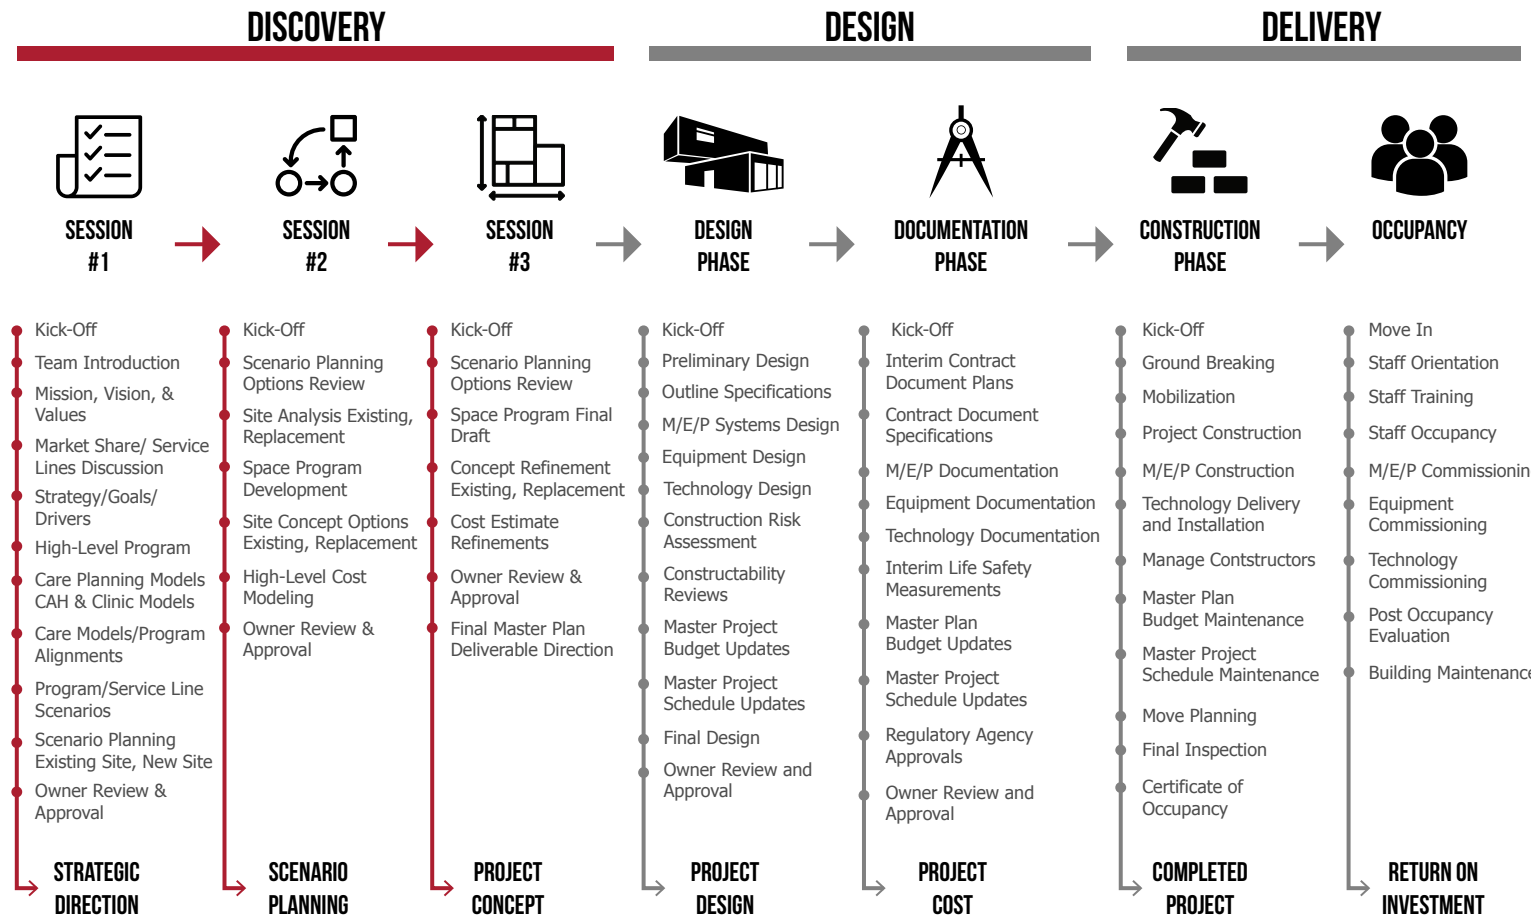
DISCOVERY

DESIGN

DELIVERY

SESSION #1

SESSION #2

SESSION #3

DESIGN PHASE

DOCUMENTATION PHASE

CONSTRUCTION PHASE

OCCUPANCY

Kick-Off
Team Introduction
Mission, Vision, & Values
Market Share/ Service Lines Discussion
Strategy/Goals/ Drivers
High-Level Program
Care Planning Models CAH & Clinic Models
Care Models/Program Alignments
Program/Service Line Scenarios
Scenario Planning Existing Site, New Site
Owner Review & Approval

STRATEGIC DIRECTION

Kick-Off
Scenario Planning Options Review
Site Analysis Existing, Replacement
Space Program Development
Site Concept Options Existing, Replacement
High-Level Cost Modeling
Owner Review & Approval

SCENARIO PLANNING

Kick-Off
Scenario Planning Options Review
Space Program Final Draft
Concept Refinement Existing, Replacement
Cost Estimate Refinements
Owner Review & Approval
Final Master Plan Deliverable Direction

PROJECT CONCEPT

Kick-Off
Preliminary Design
Outline Specifications
M/E/P Systems Design
Equipment Design
Technology Design
Construction Risk Assessment
Constructability Reviews
Master Project Budget Updates
Master Project Schedule Updates
Final Design
Owner Review and Approval

PROJECT DESIGN

Kick-Off
Interim Contract Document Plans
Contract Document Specifications
M/E/P Documentation
Equipment Documentation
Technology Documentation
Interim Life Safety Measurements
Master Plan Budget Updates
Master Project Schedule Updates
Regulatory Agency Approvals
Owner Review and Approval

PROJECT COST

Kick-Off
Ground Breaking
Mobilization
Project Construction
M/E/P Construction
Technology Delivery and Installation
Manage Contstructors
Master Plan Budget Maintenance
Master Project Schedule Maintenance
Move Planning
Final Inspection
Certificate of Occupancy

COMPLETED PROJECT

Move In
Staff Orientation
Staff Training
Staff Occupancy
M/E/P Commissionin
Equipment Commissioning
Technology Commissioning
Post Occupancy Evaluation
Building Maintenanc

RETURN ON INVESTMENT